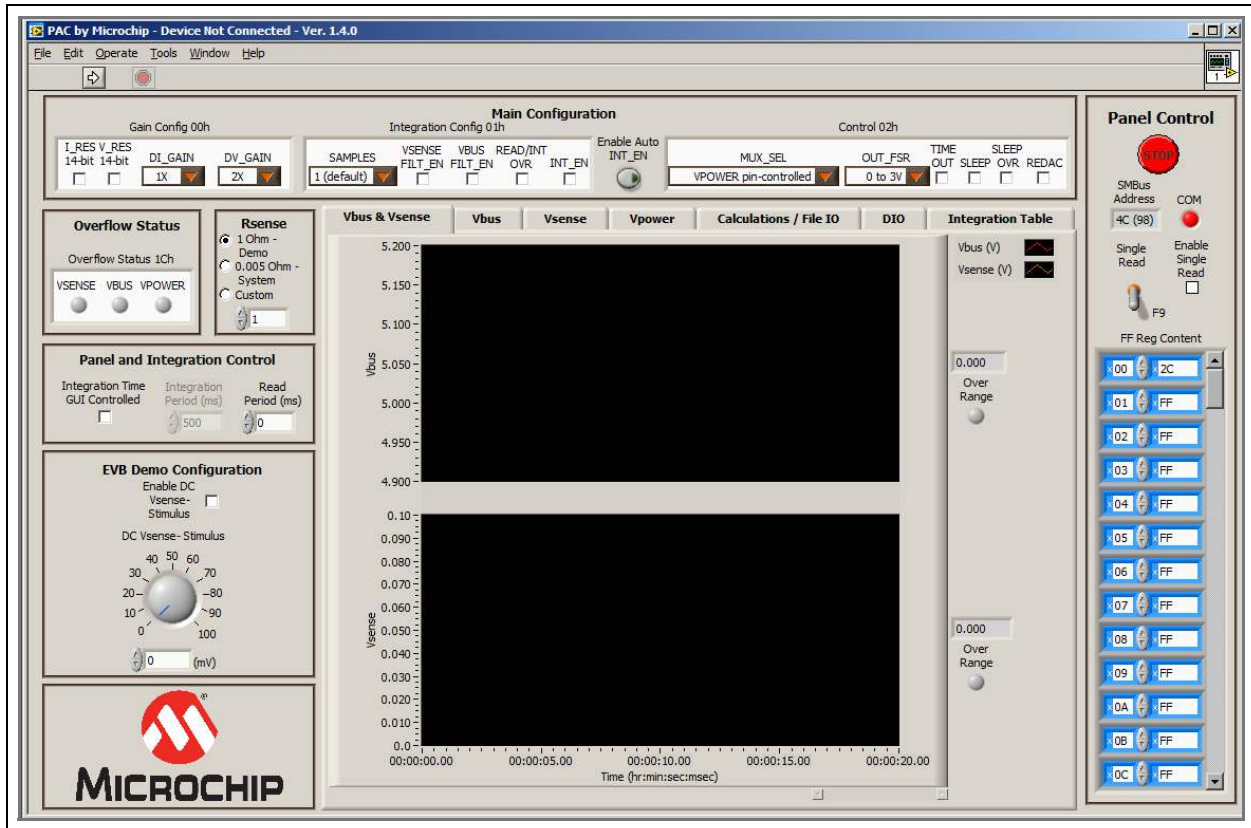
PAC by Microchip - Device Not Connected - Ver. 1.4.0

File Edit Operate Tools Window Help

Main Configuration

Gain Config 00h

I_RES 14-bit V_RES 14-bit DI_GAIN 1X DV_GAIN 2X

Integration Config 01h

SAMPLES 1 (default) VSENSE FILT_EN VBUS FILT_EN READ/INT OVR INT_EN

Enable Auto INT_EN

Control 02h

MUX_SEL VPOWER pin-controlled OUT_FSR 0 to 3V TIME OUT SLEEP SLEEP OVR REDAC

Panel Control

STOP

SMBus Address 4C (98) COM

Single Read Enable Single Read

F9

FF Reg Content

| 00 | 2C |
|---|---|
| 01 | FF |
| 02 | FF |
| 03 | FF |
| 04 | FF |
| 05 | FF |
| 06 | FF |
| 07 | FF |
| 08 | FF |
| 09 | FF |
| 0A | FF |
| 0B | FF |
| 0C | FF |

Overflow Status

Overflow Status 1Ch

VSENSE VBUS VPOWER

Rsense

1 Ohm - Demo
0.005 Ohm - System
Custom
1

Panel and Integration Control

Integration Time GUI Controlled Integration Period (ms) 500 Read Period (ms) 0

EVB Demo Configuration

Enable DC Vsense-Stimulus

DC Vsense- Stimulus

0 10 20 30 40 50 60 70 80 90 100

0 (mV)

MICROCHIP

Vbus & Vsense | Vbus | Vsense | Vpower | Calculations / File IO | DIO | Integration Table

Vbus

5.200 5.150 5.100 5.050 5.000 4.950 4.900

Vbus (V)
Vsense (V)

0.000
Over Range

Vsense

0.10 0.090 0.080 0.070 0.060 0.050 0.040 0.030 0.020 0.010 0.0

0.000
Over Range

00:00:00.00 00:00:05.00 00:00:10.00 00:00:15.00 00:00:20.00

Time (hr:min:sec:msec)